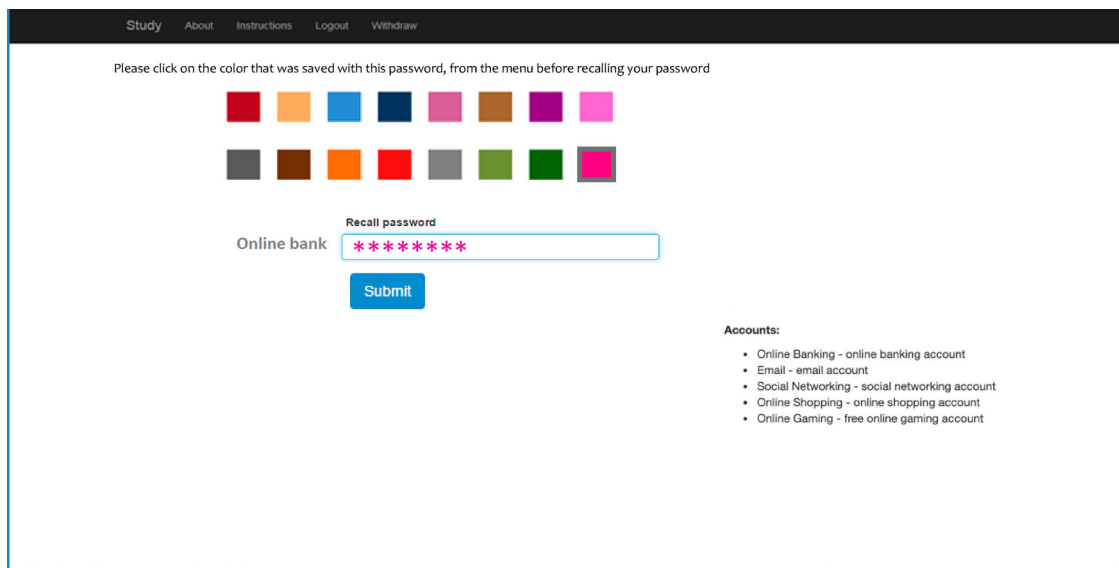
Study About Instructions Logout Withdraw

Please click on the color that was saved with this password, from the menu before recalling your password

Recall password

Online bank ********

Submit

Accounts:

- Online Banking - online banking account
- Email - email account
- Social Networking - social networking account
- Online Shopping - online shopping account
- Online Gaming - free online gaming account